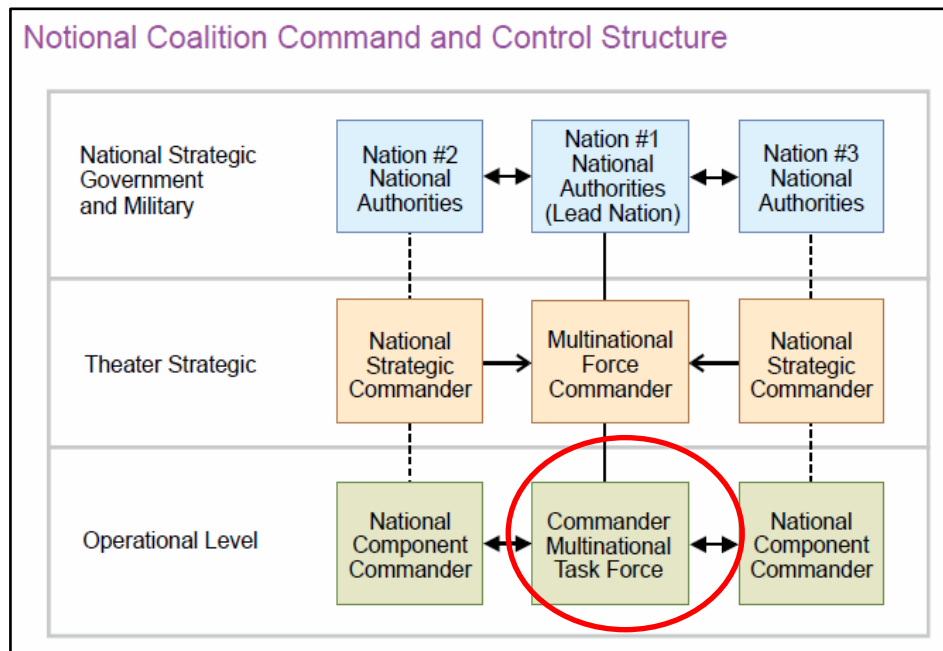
Notional Coalition Command and Control Structure

National Strategic Government and Military

Nation #2 National Authorities

Nation #1 National Authorities (Lead Nation)

Nation #3 National Authorities

Theater Strategic

National Strategic Commander

Multinational Force Commander

National Strategic Commander

Operational Level

National Component Commander

Commander Multinational Task Force

National Component Commander